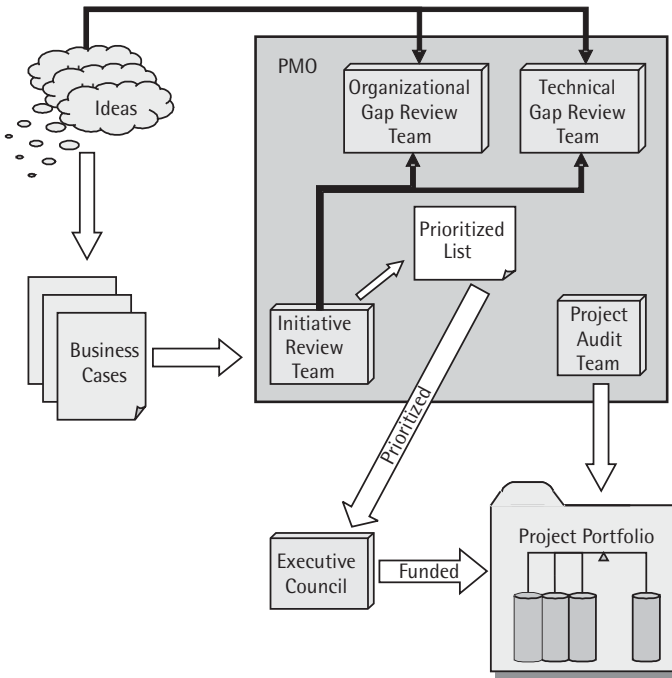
Ideas

PMO

Organizational Gap Review Team

Technical Gap Review Team

Prioritized List

Business Cases

Initiative Review Team

Project Audit Team

Prioritized

Executive Council

Funded

Project Portfolio